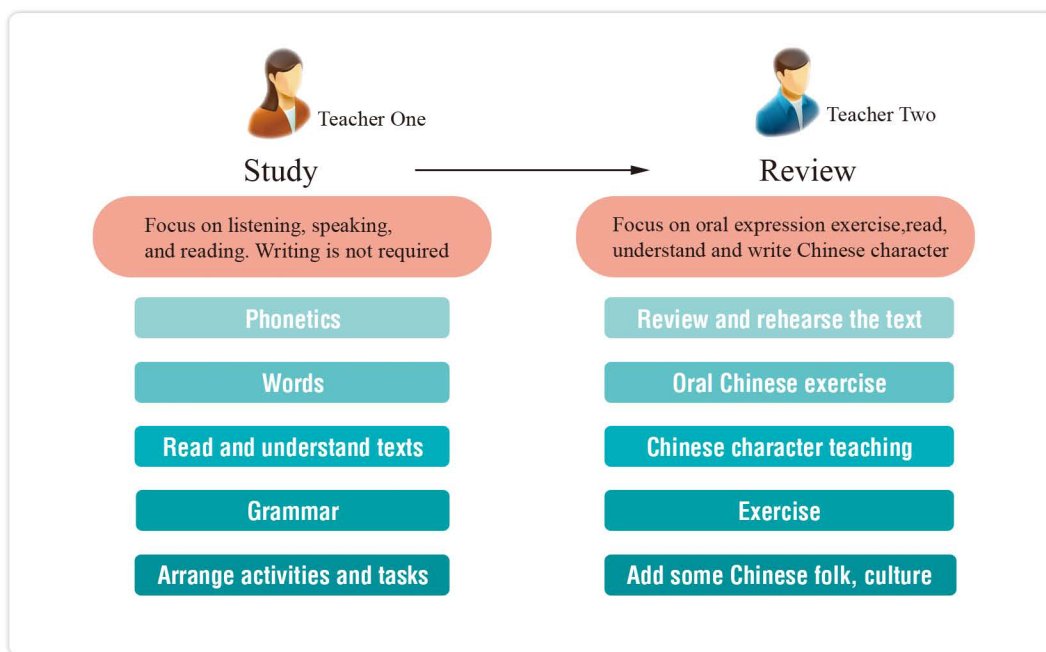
Teacher One

Study

Focus on listening, speaking, and reading. Writing is not required

Phonetics

Words

Read and understand texts

Grammar

Arrange activities and tasks

Teacher Two

Review

Focus on oral expression exercise,read, understand and write Chinese character

Review and rehearse the text

Oral Chinese exercise

Chinese character teaching

Exercise

Add some Chinese folk, culture